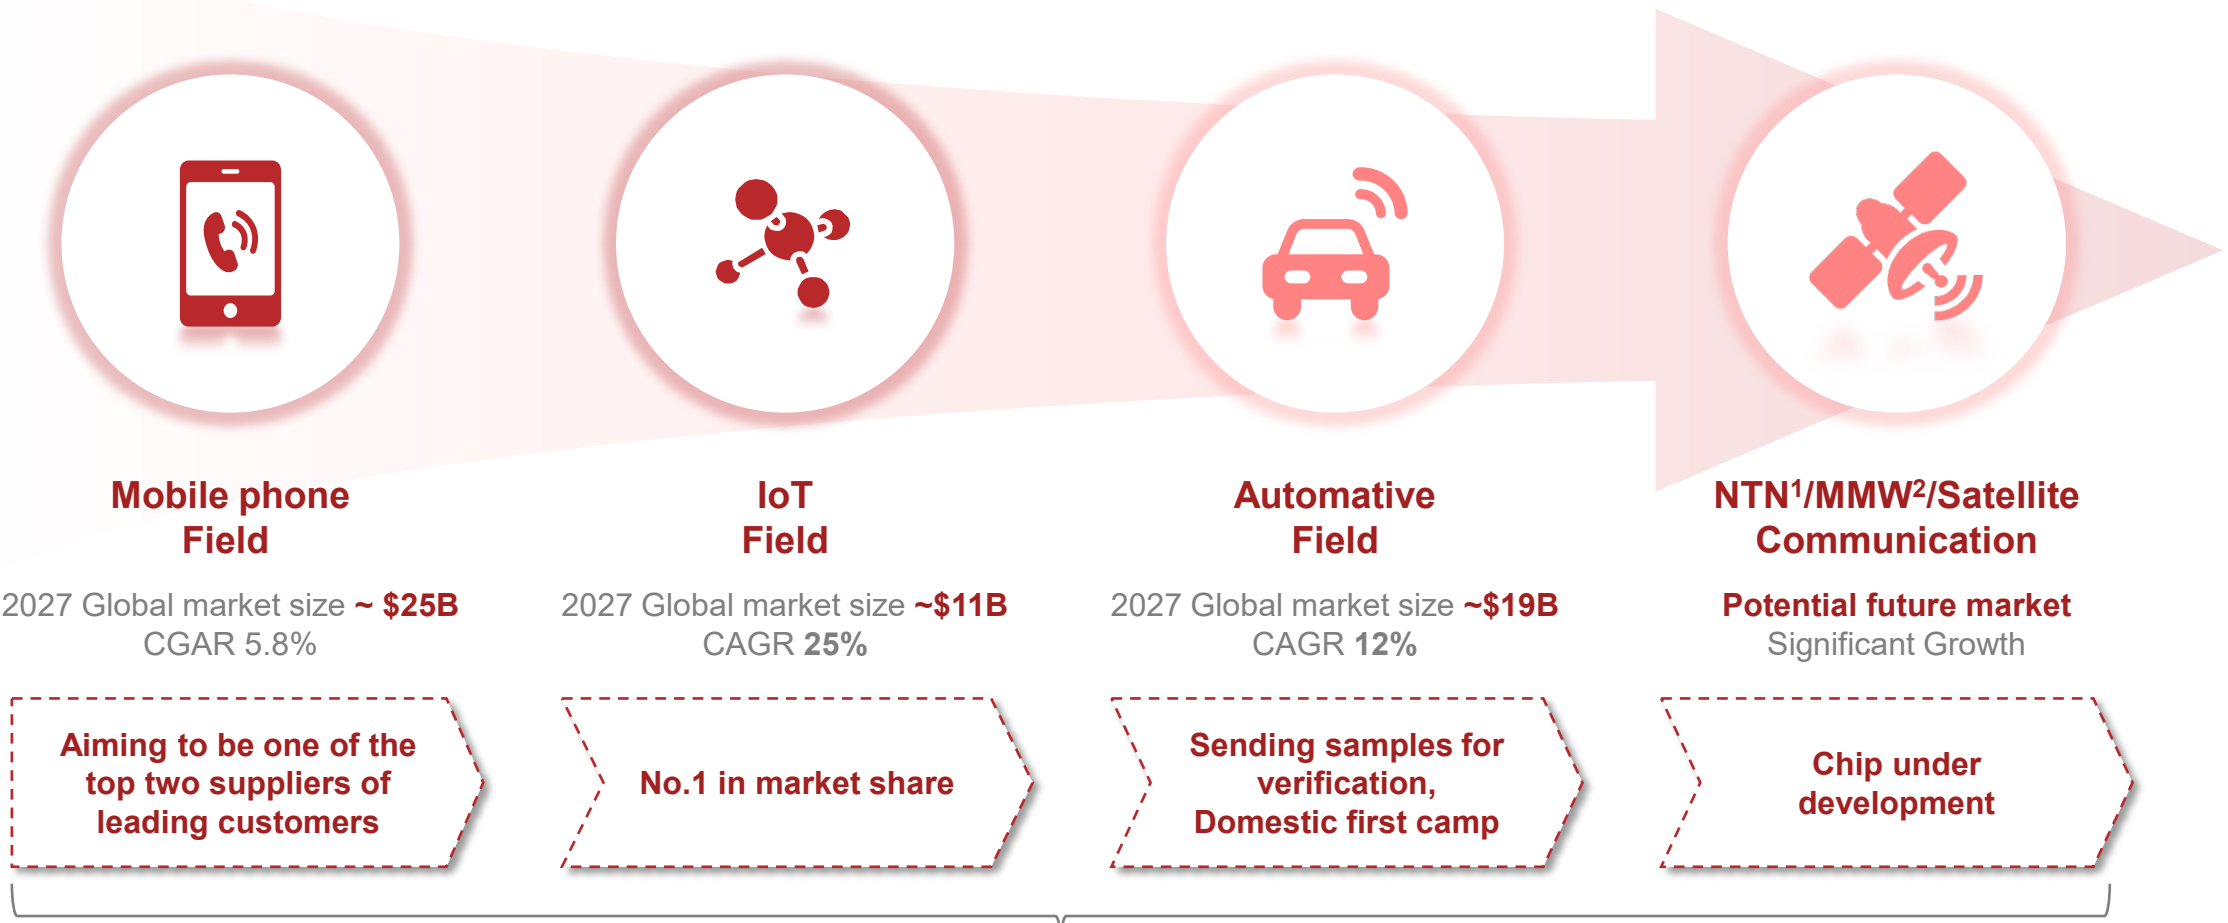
Mobile phone Field

2027 Global market size ~ $25B
CGAR 5.8%

Aiming to be one of the top two suppliers of leading customers

IoT Field

2027 Global market size ~$11B
CAGR 25%

No.1 in market share

Automative Field

2027 Global market size ~$19B
CAGR 12%

Sending samples for verification, Domestic first camp

NTN$^1$/MMW$^2$/Satellite Communication

Potential future market
Significant Growth

Chip under development